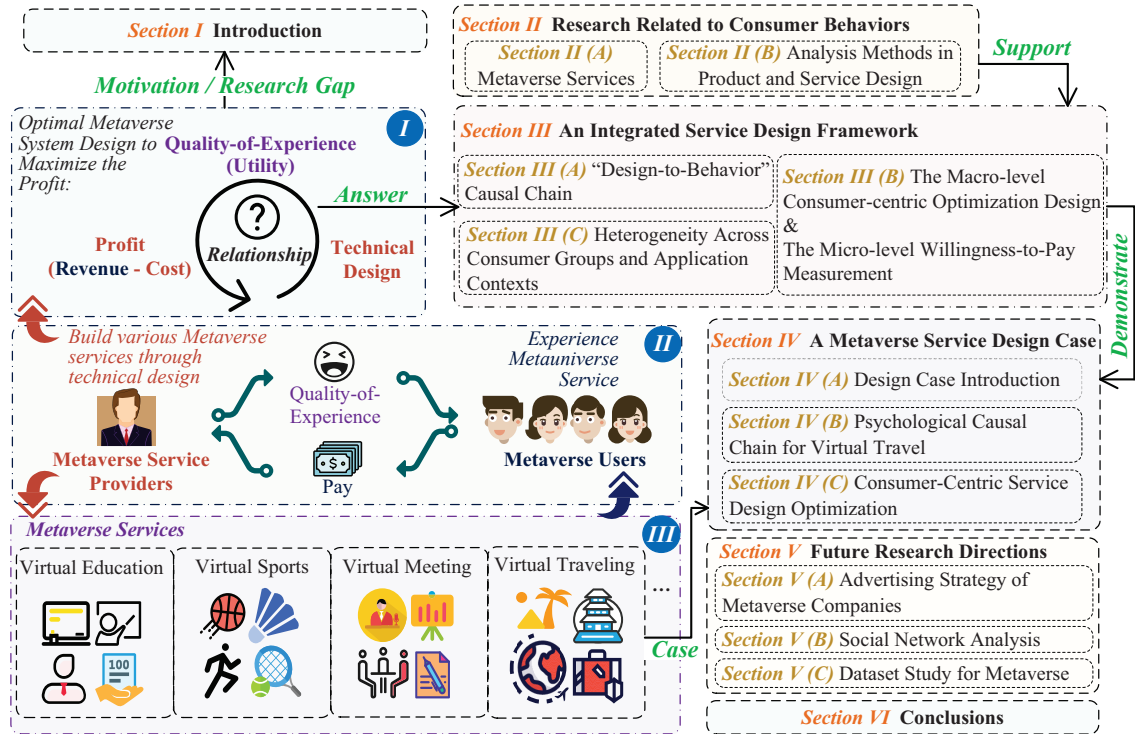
Section I Introduction

Motivation / Research Gap

Optimal Metaverse System Design to Maximize the Profit:

Quality-of-Experience (Utility)

I

?

Relationship

Profit (Revenue - Cost)

Technical Design

Answer

Section II Research Related to Consumer Behaviors

Section II (A) Metaverse Services

Section II (B) Analysis Methods in Product and Service Design

Support

Section III An Integrated Service Design Framework

Section III (A) "Design-to-Behavior" Causal Chain

Section III (B) The Macro-level Consumer-centric Optimization Design & The Micro-level Willingness-to-Pay Measurement

Section III (C) Heterogeneity Across Consumer Groups and Application Contexts

Demonstrate

Build various Metaverse services through technical design

Quality-of-Experience

Pay

Experience Metauniverse Service

II

Metaverse Service Providers

Metaverse Users

Section IV A Metaverse Service Design Case

Section IV (A) Design Case Introduction

Section IV (B) Psychological Causal Chain for Virtual Travel

Section IV (C) Consumer-Centric Service Design Optimization

Metaverse Services

III

Virtual Education

100

Virtual Sports

Virtual Meeting

Virtual Traveling

...

Case

Section V Future Research Directions

Section V (A) Advertising Strategy of Metaverse Companies

Section V (B) Social Network Analysis

Section V (C) Dataset Study for Metaverse

Section VI Conclusions